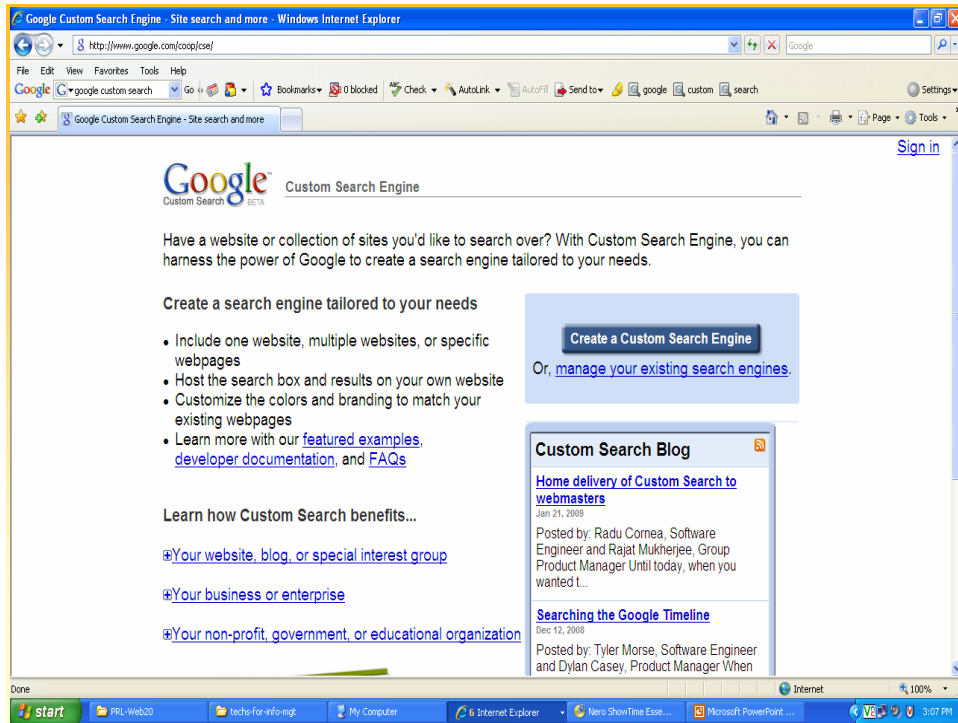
Google Custom Search Engine - Site search and more - Windows Internet Explorer

http://www.google.com/coop/cse/

Google

File Edit View Favorites Tools Help

Google google custom search Go Bookmarks 0 blocked Check AutoLink AutoFill Send to google custom search Settings

Google Custom Search Engine - Site search and more

Page Tools

Sign in

Google Custom Search BETA

Custom Search Engine

Have a website or collection of sites you'd like to search over? With Custom Search Engine, you can harness the power of Google to create a search engine tailored to your needs.

Create a search engine tailored to your needs

- Include one website, multiple websites, or specific webpages
- Host the search box and results on your own website
- Customize the colors and branding to match your existing webpages
- Learn more with our featured examples, developer documentation, and FAQs

Create a Custom Search Engine

Or, manage your existing search engines.

Learn how Custom Search benefits...

⊞Your website, blog, or special interest group

⊞Your business or enterprise

⊞Your non-profit, government, or educational organization

Custom Search Blog

Home delivery of Custom Search to webmasters

Jan 21, 2009

Posted by: Radu Cornea, Software Engineer and Rajat Mukherjee, Group Product Manager Until today, when you wanted t...

Searching the Google Timeline

Dec 12, 2008

Posted by: Tyler Morse, Software Engineer and Dylan Casey, Product Manager When

Done

Internet

100%

start PRL-Web20 techs-for-info-mgt My Computer 6 Internet Explorer Nero ShowTime Esse... Microsoft PowerPoint ... 3:07 PM